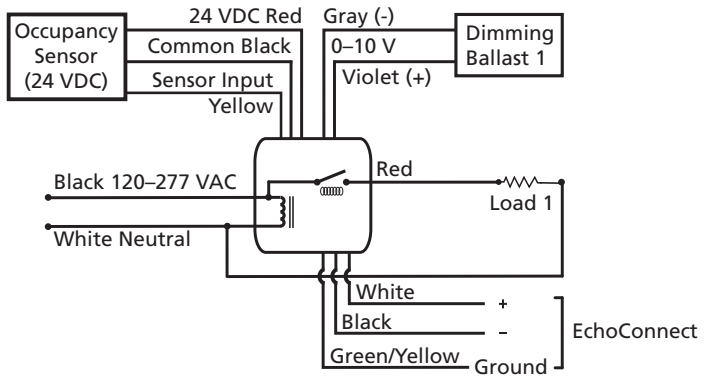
Occupancy Sensor (24 VDC)

24 VDC Red

Common Black

Sensor Input

Yellow

Gray (-)

0–10 V

Violet (+)

Dimming Ballast 1

Black 120–277 VAC

White Neutral

Red

Load 1

White

Black

Green/Yellow

+

–

Ground

EchoConnect